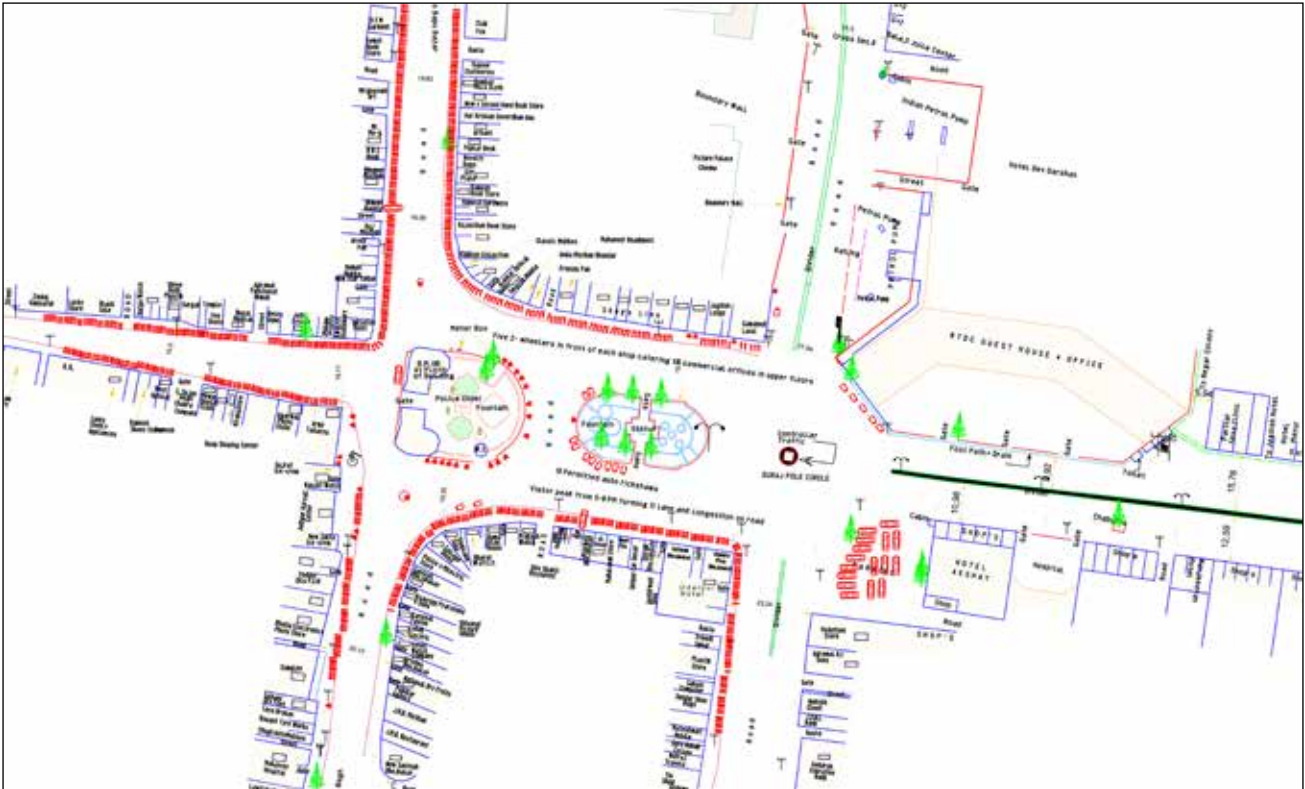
Boundary Wall

Indian Petrol Pump

Hotel Dev Darshan

Petrol Pump

Five 2-wheelers in front of each shop catering to commercial offices in upper floors

Police Chowki

Fountain

Fountain

Gazebo

Contraflow Traffic

SURAJ POLE CIRCLE

RTDC GUEST HOUSE + OFFICE

Foot Path + Drain

Visitor peak from 5-6PM forming 3 lane and congestion on road

8 Parked auto rickshaws

HOTEL ROOPAY

SHOPS

Road

Road

Gate

Gate

Gate

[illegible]